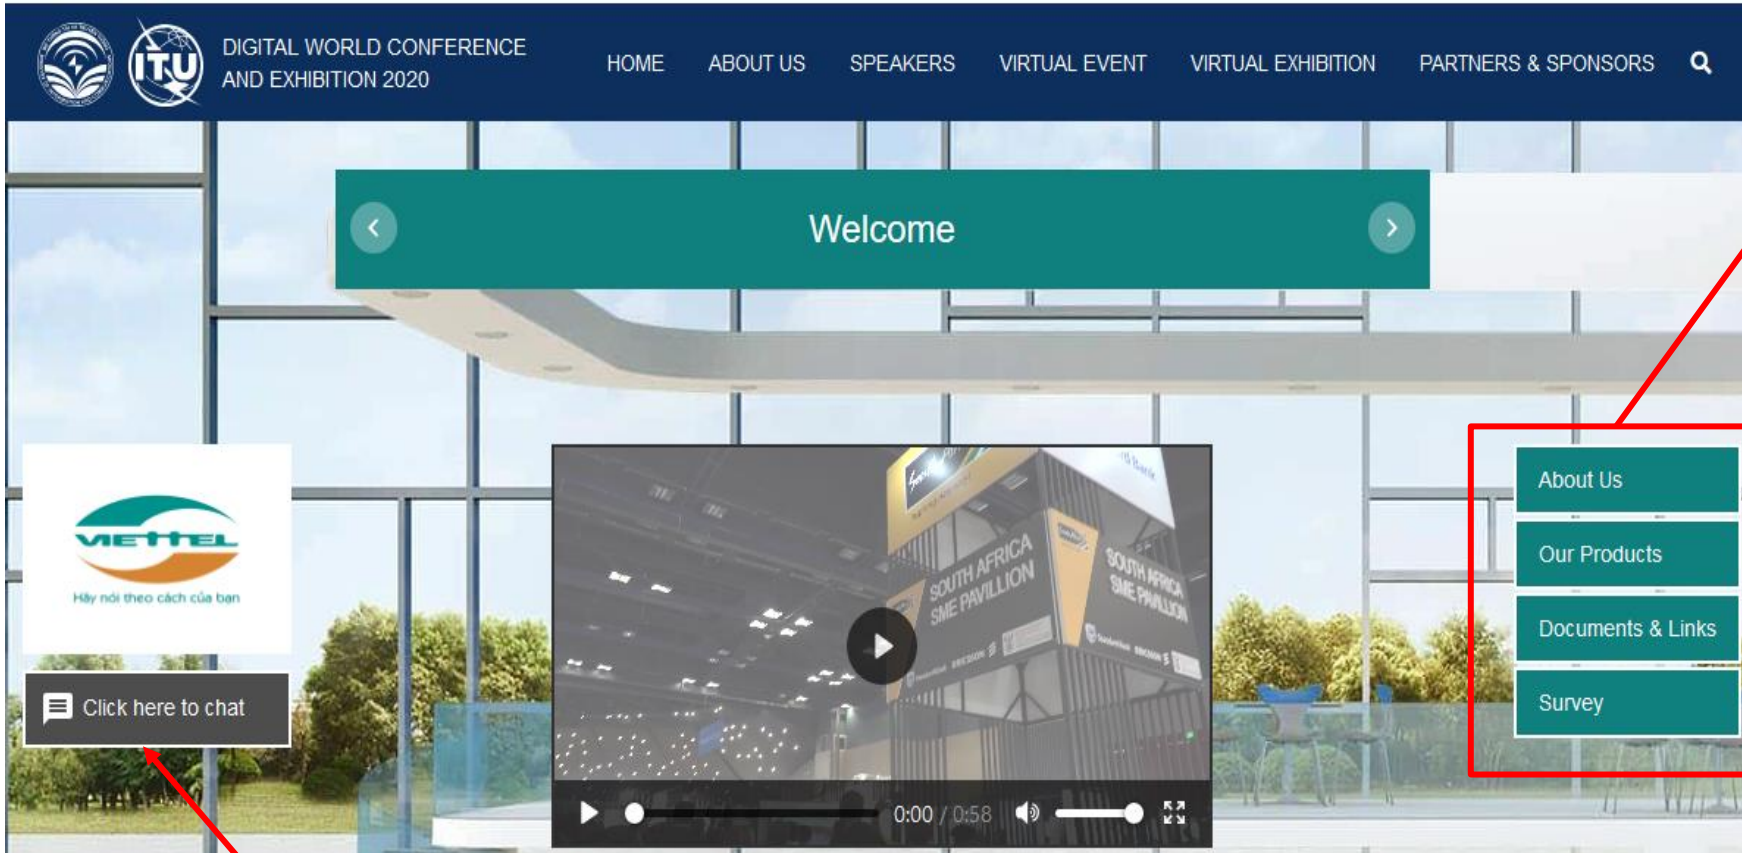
ITU

DIGITAL WORLD CONFERENCE AND EXHIBITION 2020

HOME ABOUT US SPEAKERS VIRTUAL EVENT VIRTUAL EXHIBITION PARTNERS & SPONSORS

Welcome

VIETTEL
Hãy nói theo cách của bạn

Click here to chat

SOUTH AFRICA SME PAVILLION

SOUTH AFRICA SME PAVILLION

0:00 / 0:58

About Us

Our Products

Documents & Links

Survey